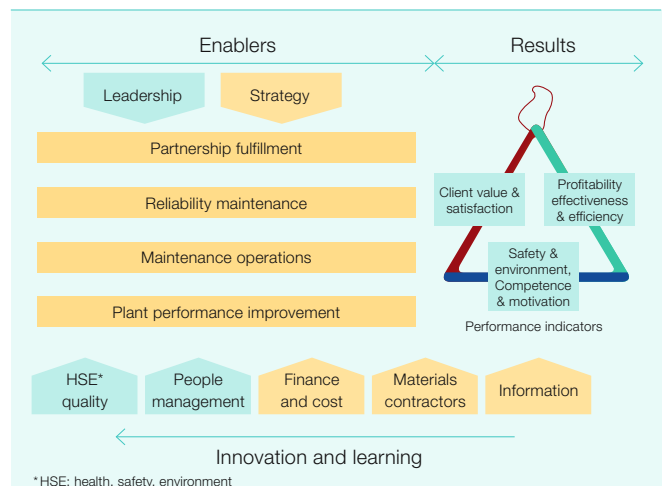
Enablers

Results

Leadership

Strategy

Partnership fulfillment

Reliability maintenance

Maintenance operations

Plant performance improvement

Client value & satisfaction

Profitability effectiveness & efficiency

Safety & environment, Competence & motivation

Performance indicators

HSE* quality

People management

Finance and cost

Materials contractors

Information

Innovation and learning

*HSE: health, safety, environment